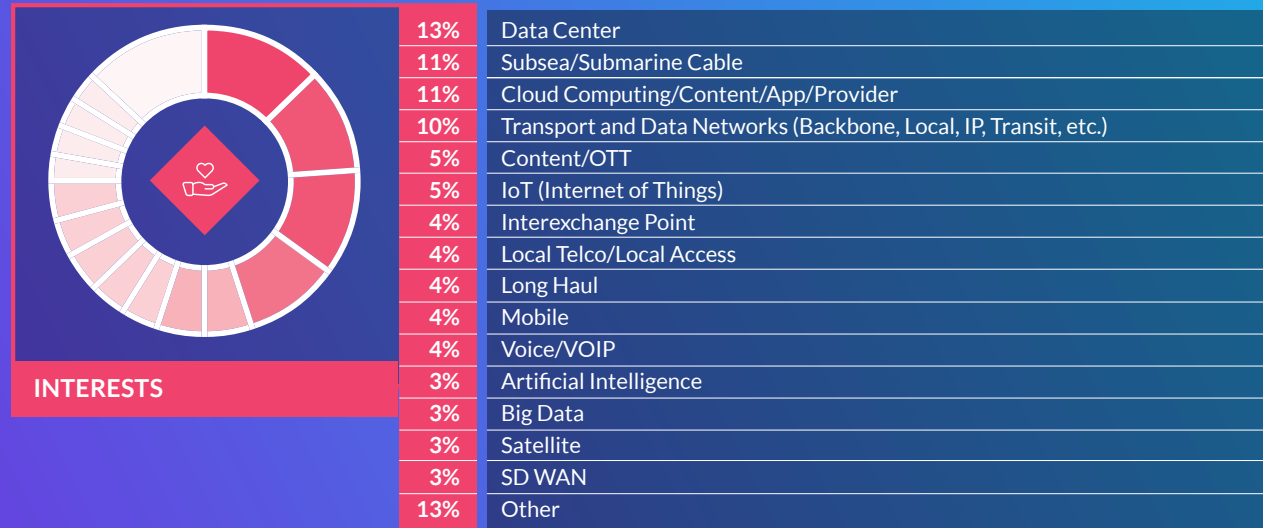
INTERESTS

| | |
|---|---|
| 13% | Data Center |
| 11% | Subsea/Submarine Cable |
| 11% | Cloud Computing/Content/App/Provider |
| 10% | Transport and Data Networks (Backbone, Local, IP, Transit, etc.) |
| 5% | Content/OTT |
| 5% | IoT (Internet of Things) |
| 4% | Interexchange Point |
| 4% | Local Telco/Local Access |
| 4% | Long Haul |
| 4% | Mobile |
| 4% | Voice/VOIP |
| 3% | Artificial Intelligence |
| 3% | Big Data |
| 3% | Satellite |
| 3% | SD WAN |
| 13% | Other |